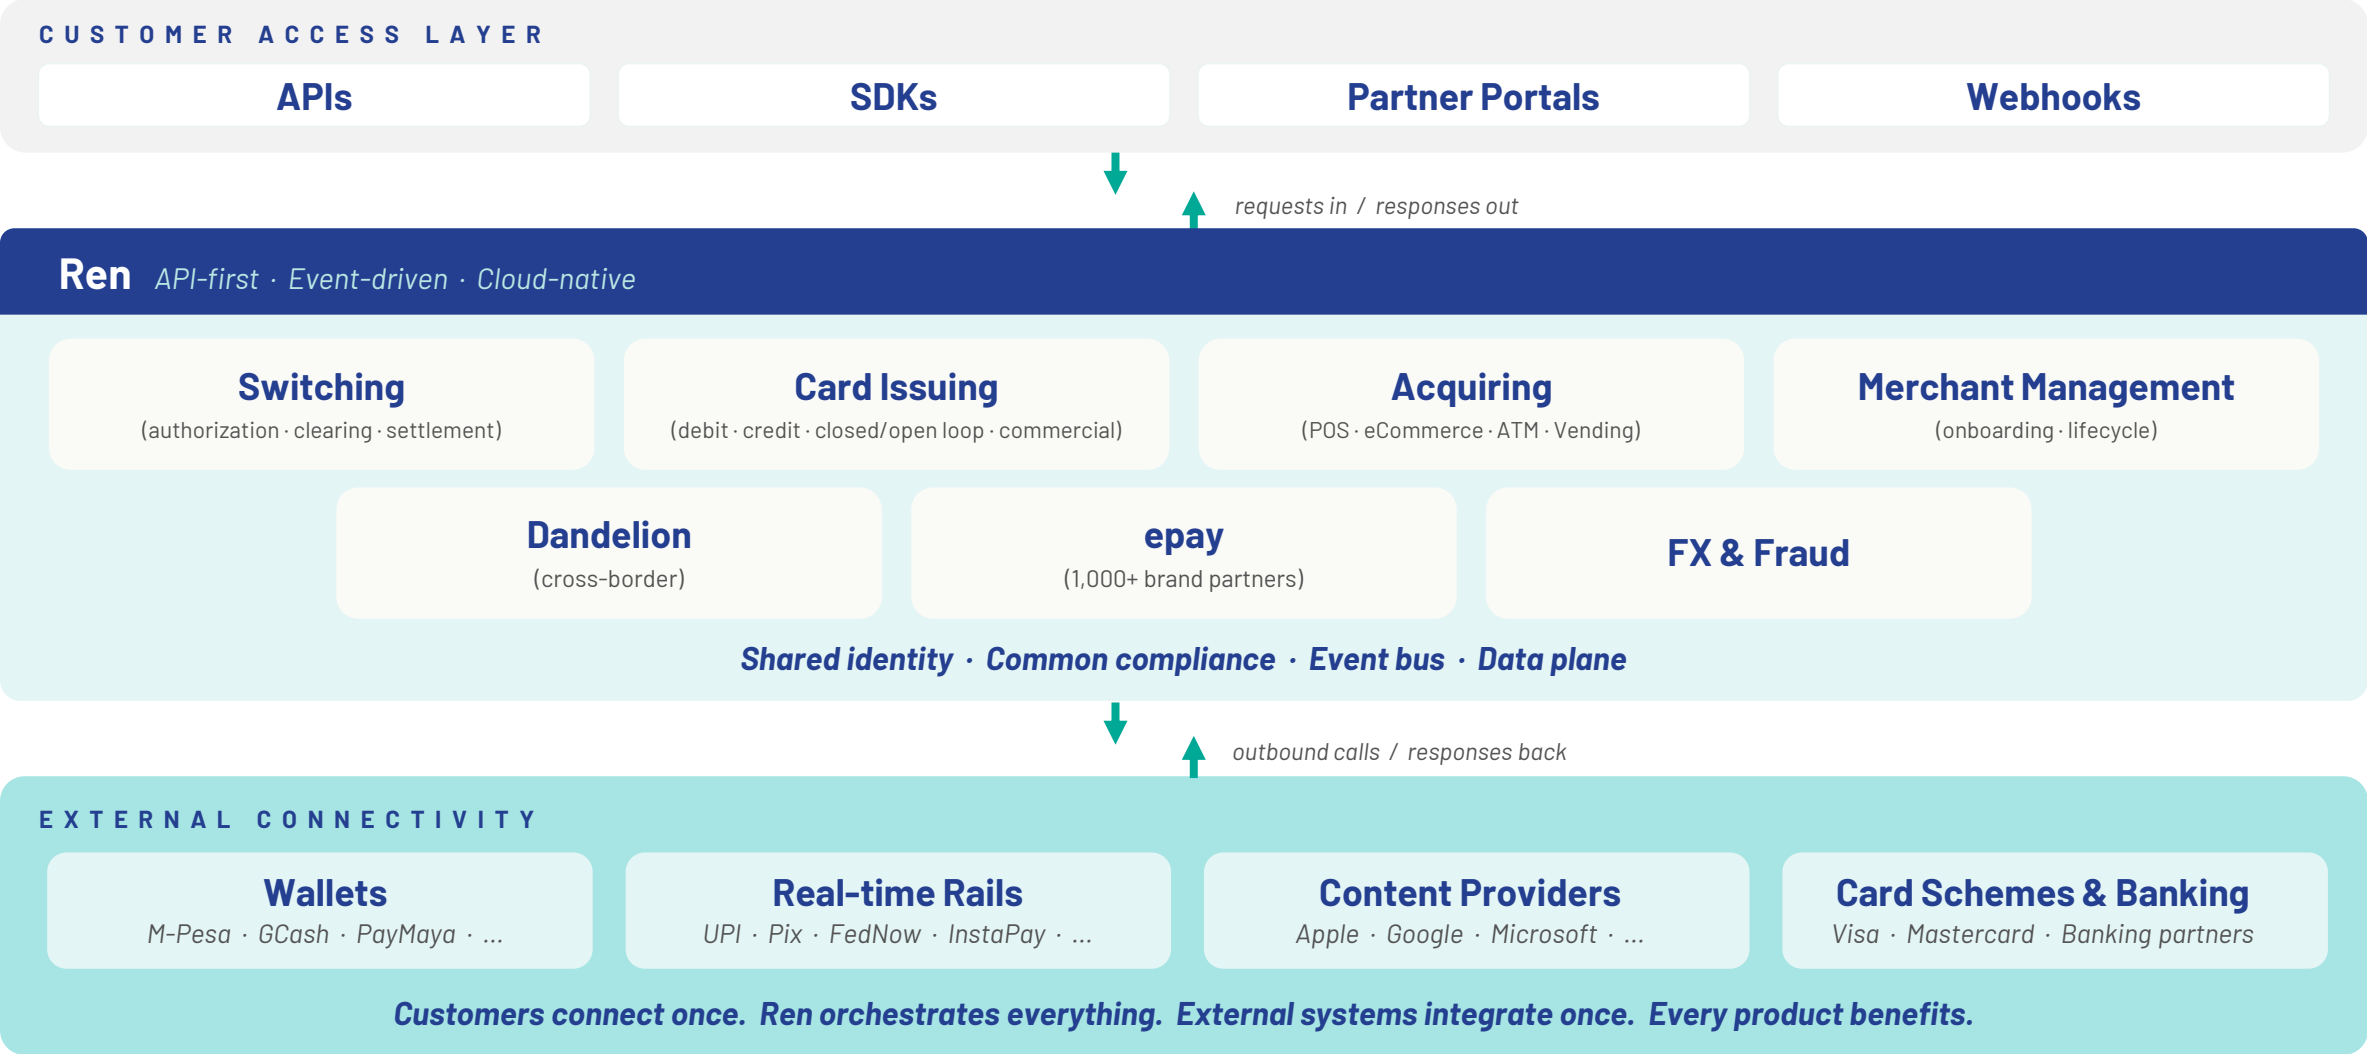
CUSTOMER ACCESS LAYER

APIs

SDKs

Partner Portals

Webhooks

requests in / responses out

Ren API-first · Event-driven · Cloud-native

Switching
(authorization · clearing · settlement)

Card Issuing
(debit · credit · closed/open loop · commercial)

Acquiring
(POS · eCommerce · ATM · Vending)

Merchant Management
(onboarding · lifecycle)

Dandelion
(cross-border)

epay
(1,000+ brand partners)

FX & Fraud

Shared identity · Common compliance · Event bus · Data plane

outbound calls / responses back

EXTERNAL CONNECTIVITY

Wallets
M-Pesa · GCash · PayMaya · ...

Real-time Rails
UPI · Pix · FedNow · InstaPay · ...

Content Providers
Apple · Google · Microsoft · ...

Card Schemes & Banking
Visa · Mastercard · Banking partners

Customers connect once. Ren orchestrates everything. External systems integrate once. Every product benefits.